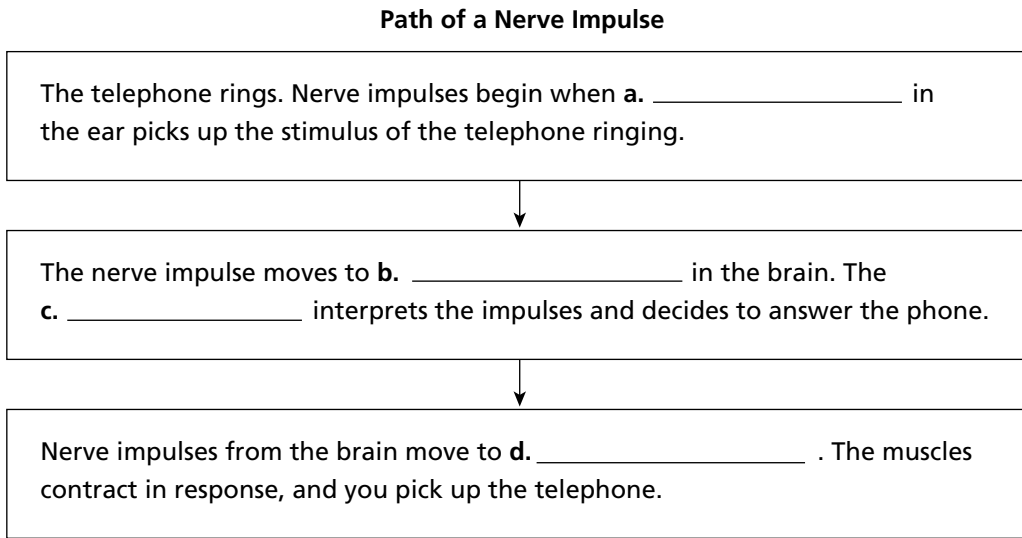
Path of a Nerve Impulse

The telephone rings. Nerve impulses begin when a. ________________ in the ear picks up the stimulus of the telephone ringing.

The nerve impulse moves to b. ________________ in the brain. The c. ________________ interprets the impulses and decides to answer the phone.

Nerve impulses from the brain move to d. ________________ . The muscles contract in response, and you pick up the telephone.